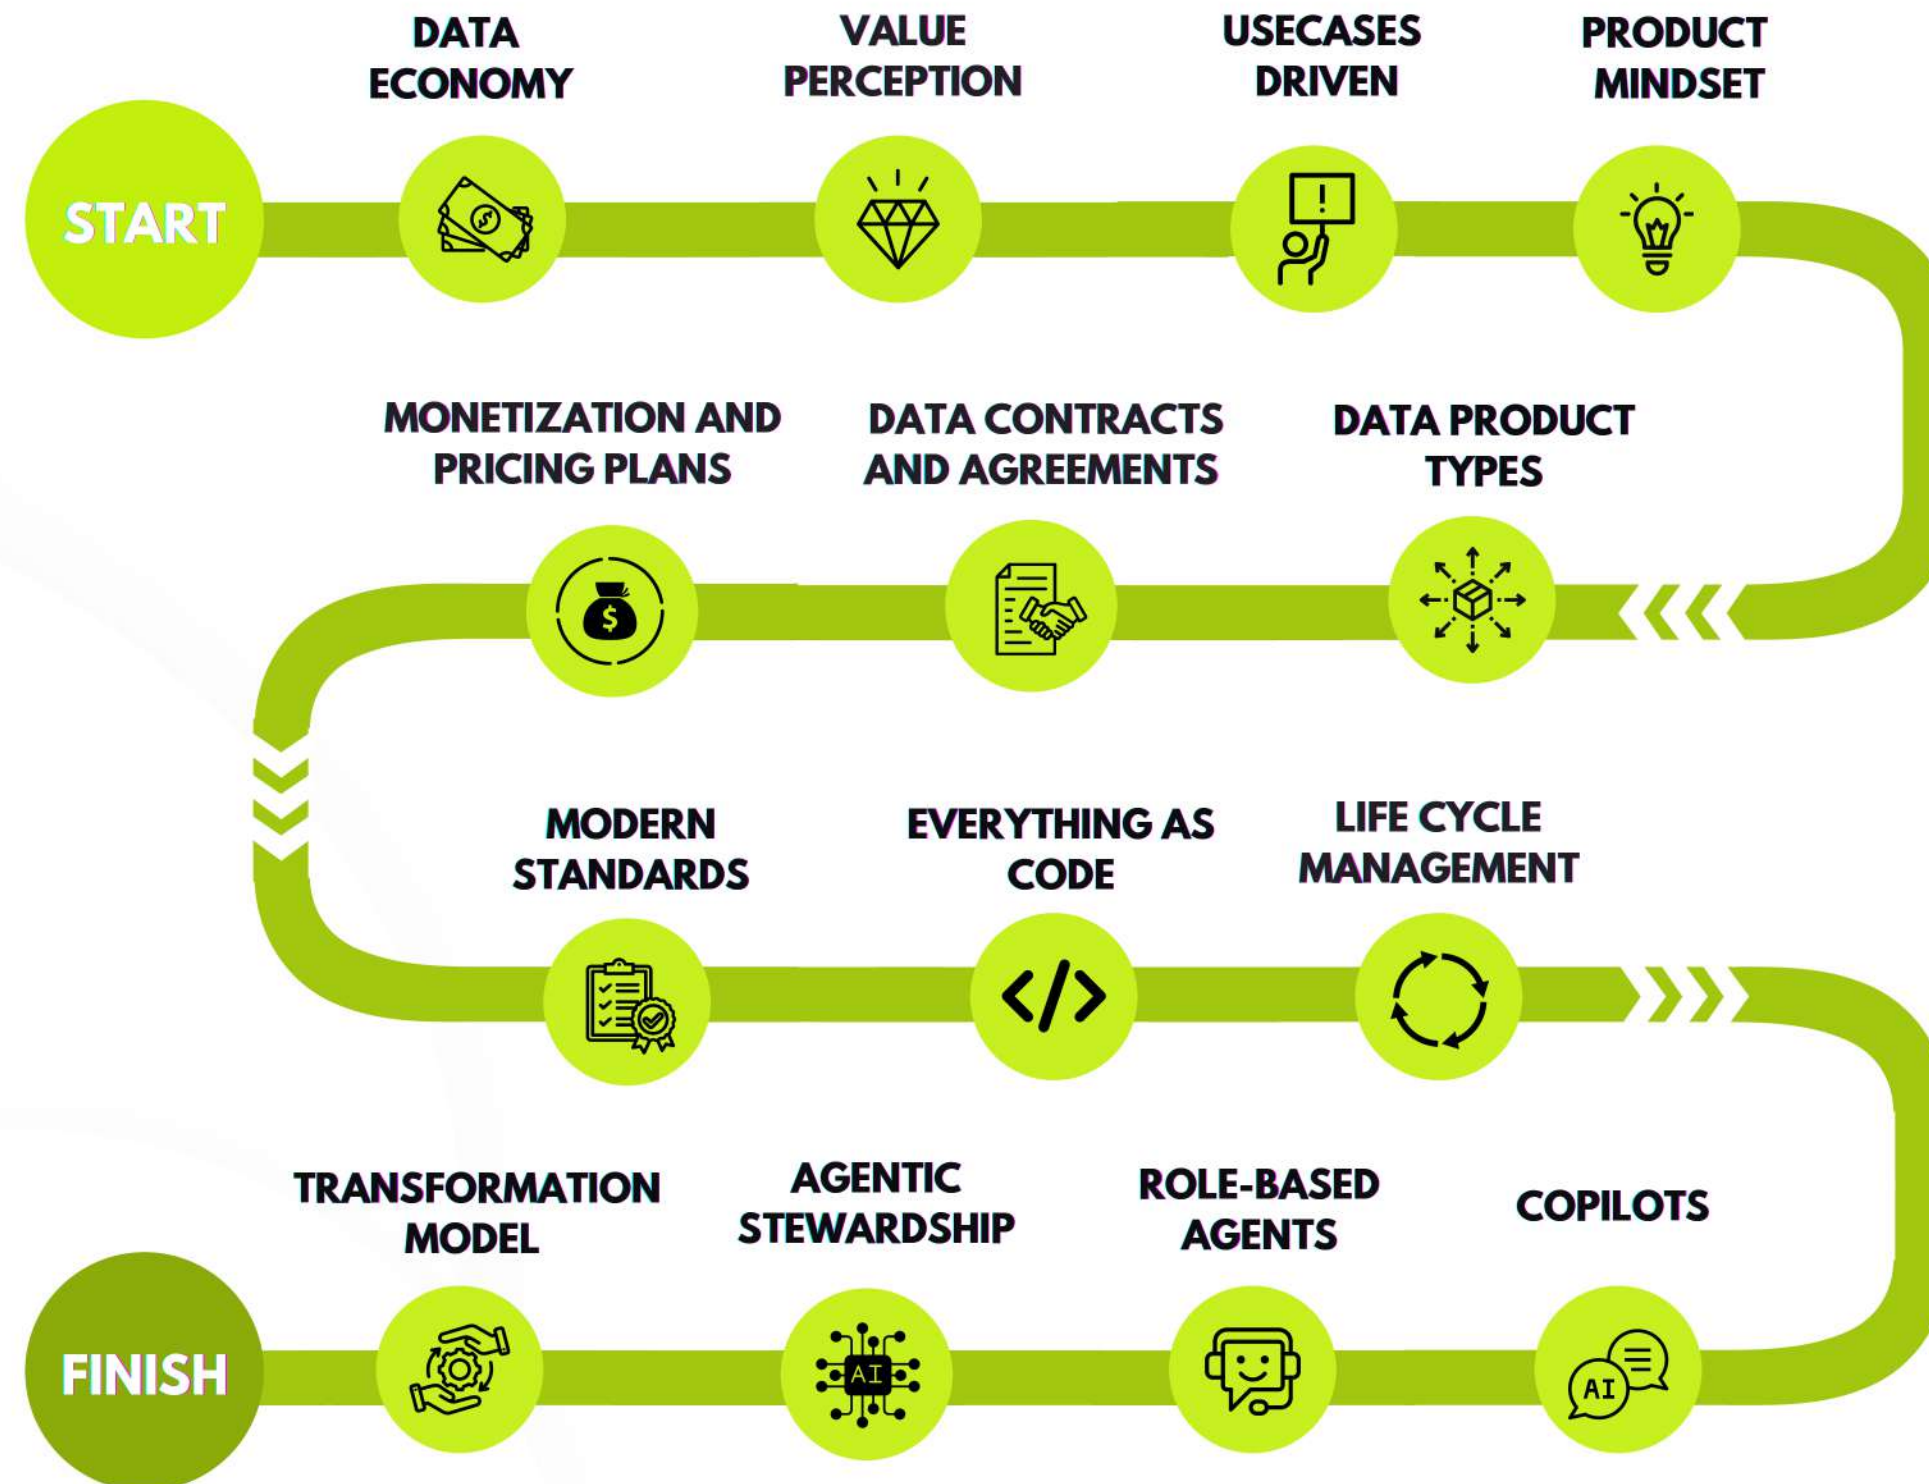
START

DATA ECONOMY

VALUE PERCEPTION

USECASES DRIVEN

PRODUCT MINDSET

MONETIZATION AND PRICING PLANS

DATA CONTRACTS AND AGREEMENTS

DATA PRODUCT TYPES

$

MODERN STANDARDS

EVERYTHING AS CODE

LIFE CYCLE MANAGEMENT

TRANSFORMATION MODEL

AGENTIC STEWARDSHIP

ROLE-BASED AGENTS

COPILOTS

FINISH

AI

AI